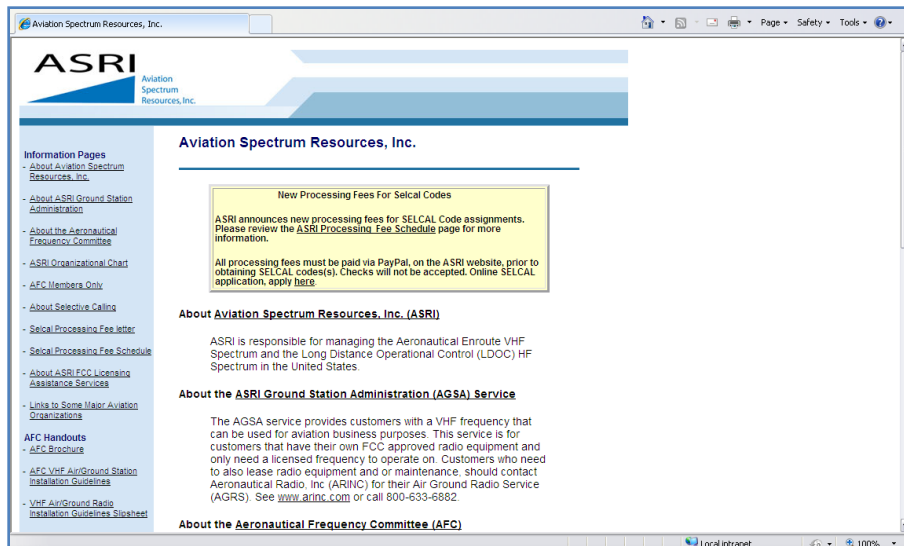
Aviation Spectrum Resources, Inc.

Page ▾ Safety ▾ Tools ▾

ASRI Aviation Spectrum Resources, Inc.

Information Pages
- About Aviation Spectrum Resources, Inc.
- About ASRI Ground Station Administration
- About the Aeronautical Frequency Committee
- ASRI Organizational Chart
- AFC Members Only
- About Selective Calling
- Selcal Processing Fee letter
- Selcal Processing Fee Schedule
- About ASRI FCC Licensing Assistance Services
- Links to Some Major Aviation Organizations

AFC Handouts
- AFC Brochure
- AFC VHF Air/Ground Station Installation Guidelines
- VHF Air/Ground Radio Installation Guidelines Slipsheet

Aviation Spectrum Resources, Inc.

New Processing Fees For Selcal Codes

ASRI announces new processing fees for SELCAL Code assignments. Please review the ASRI Processing Fee Schedule page for more information.

All processing fees must be paid via PayPal, on the ASRI website, prior to obtaining SELCAL codes(s). Checks will not be accepted. Online SELCAL application, apply here.

About Aviation Spectrum Resources, Inc. (ASRI)

ASRI is responsible for managing the Aeronautical Enroute VHF Spectrum and the Long Distance Operational Control (LDOC) HF Spectrum in the United States.

About the ASRI Ground Station Administration (AGSA) Service

The AGSA service provides customers with a VHF frequency that can be used for aviation business purposes. This service is for customers that have their own FCC approved radio equipment and only need a licensed frequency to operate on. Customers who need to also lease radio equipment and or maintenance, should contact Aeronautical Radio, Inc (ARINC) for their Air Ground Radio Service (AGRS). See www.arinc.com or call 800-633-6882.

About the Aeronautical Frequency Committee (AFC)

Local intranet 100%